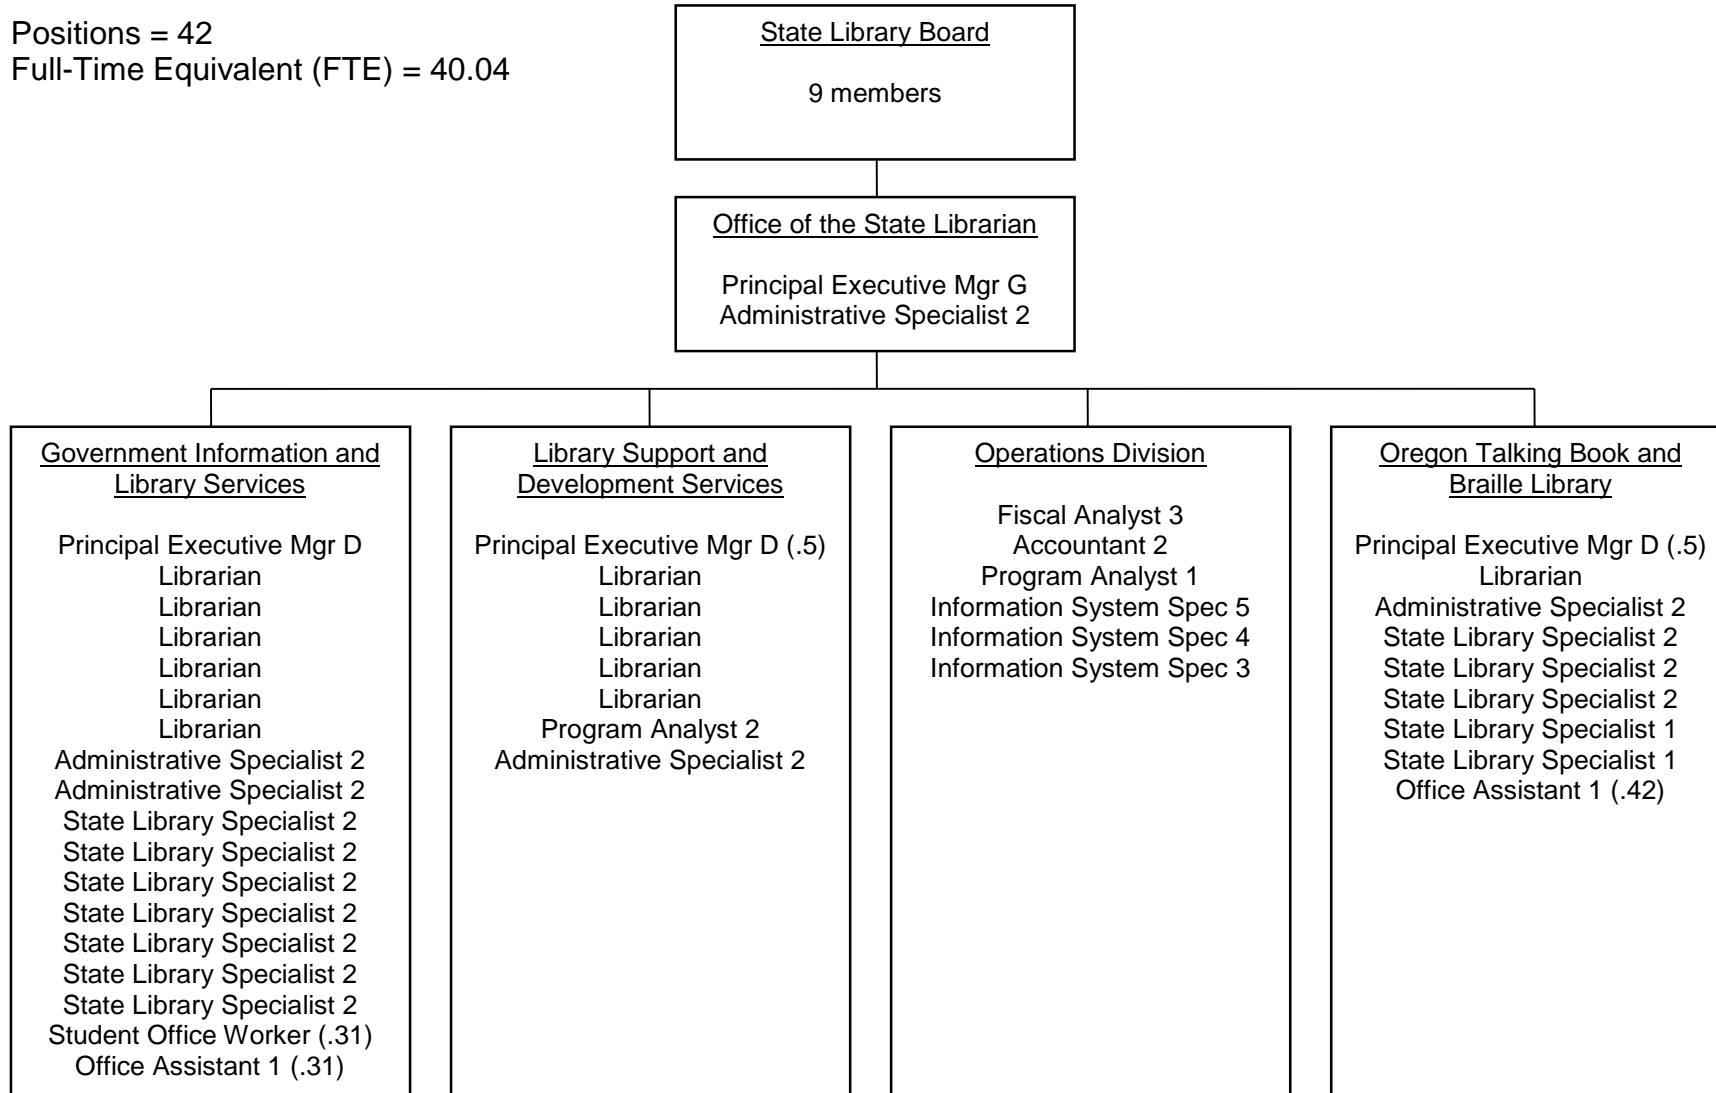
Positions = 42
Full-Time Equivalent (FTE) = 40.04

State Library Board

9 members

Office of the State Librarian

Principal Executive Mgr G
Administrative Specialist 2

Government Information and Library Services

Principal Executive Mgr D
Librarian
Librarian
Librarian
Librarian
Librarian
Librarian
Administrative Specialist 2
Administrative Specialist 2
State Library Specialist 2
State Library Specialist 2
State Library Specialist 2
State Library Specialist 2
State Library Specialist 2
State Library Specialist 2
State Library Specialist 2
Student Office Worker (.31)
Office Assistant 1 (.31)

Library Support and Development Services

Principal Executive Mgr D (.5)
Librarian
Librarian
Librarian
Librarian
Librarian
Program Analyst 2
Administrative Specialist 2

Operations Division

Fiscal Analyst 3
Accountant 2
Program Analyst 1
Information System Spec 5
Information System Spec 4
Information System Spec 3

Oregon Talking Book and Braille Library

Principal Executive Mgr D (.5)
Librarian
Administrative Specialist 2
State Library Specialist 2
State Library Specialist 2
State Library Specialist 2
State Library Specialist 1
State Library Specialist 1
Office Assistant 1 (.42)